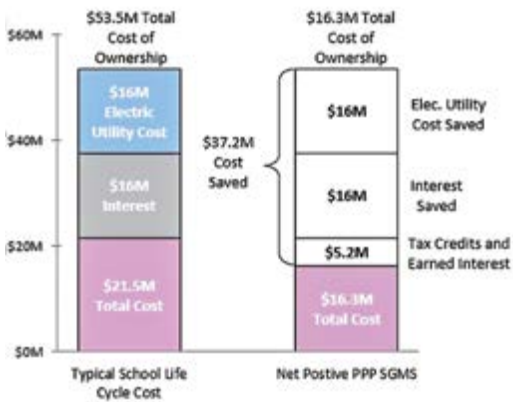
$53.5M Total Cost of Ownership

$16.3M Total Cost of Ownership

$60M

$40M

$20M

$0M

$16M Electric Utility Cost

$16M Interest

$21.5M Total Cost

$37.2M Cost Saved

$16M

Elec. Utility Cost Saved

$16M

Interest Saved

$5.2M

Tax Credits and Earned Interest

$16.3M Total Cost

Typical School Life Cycle Cost

Net Postive PPP SGMS